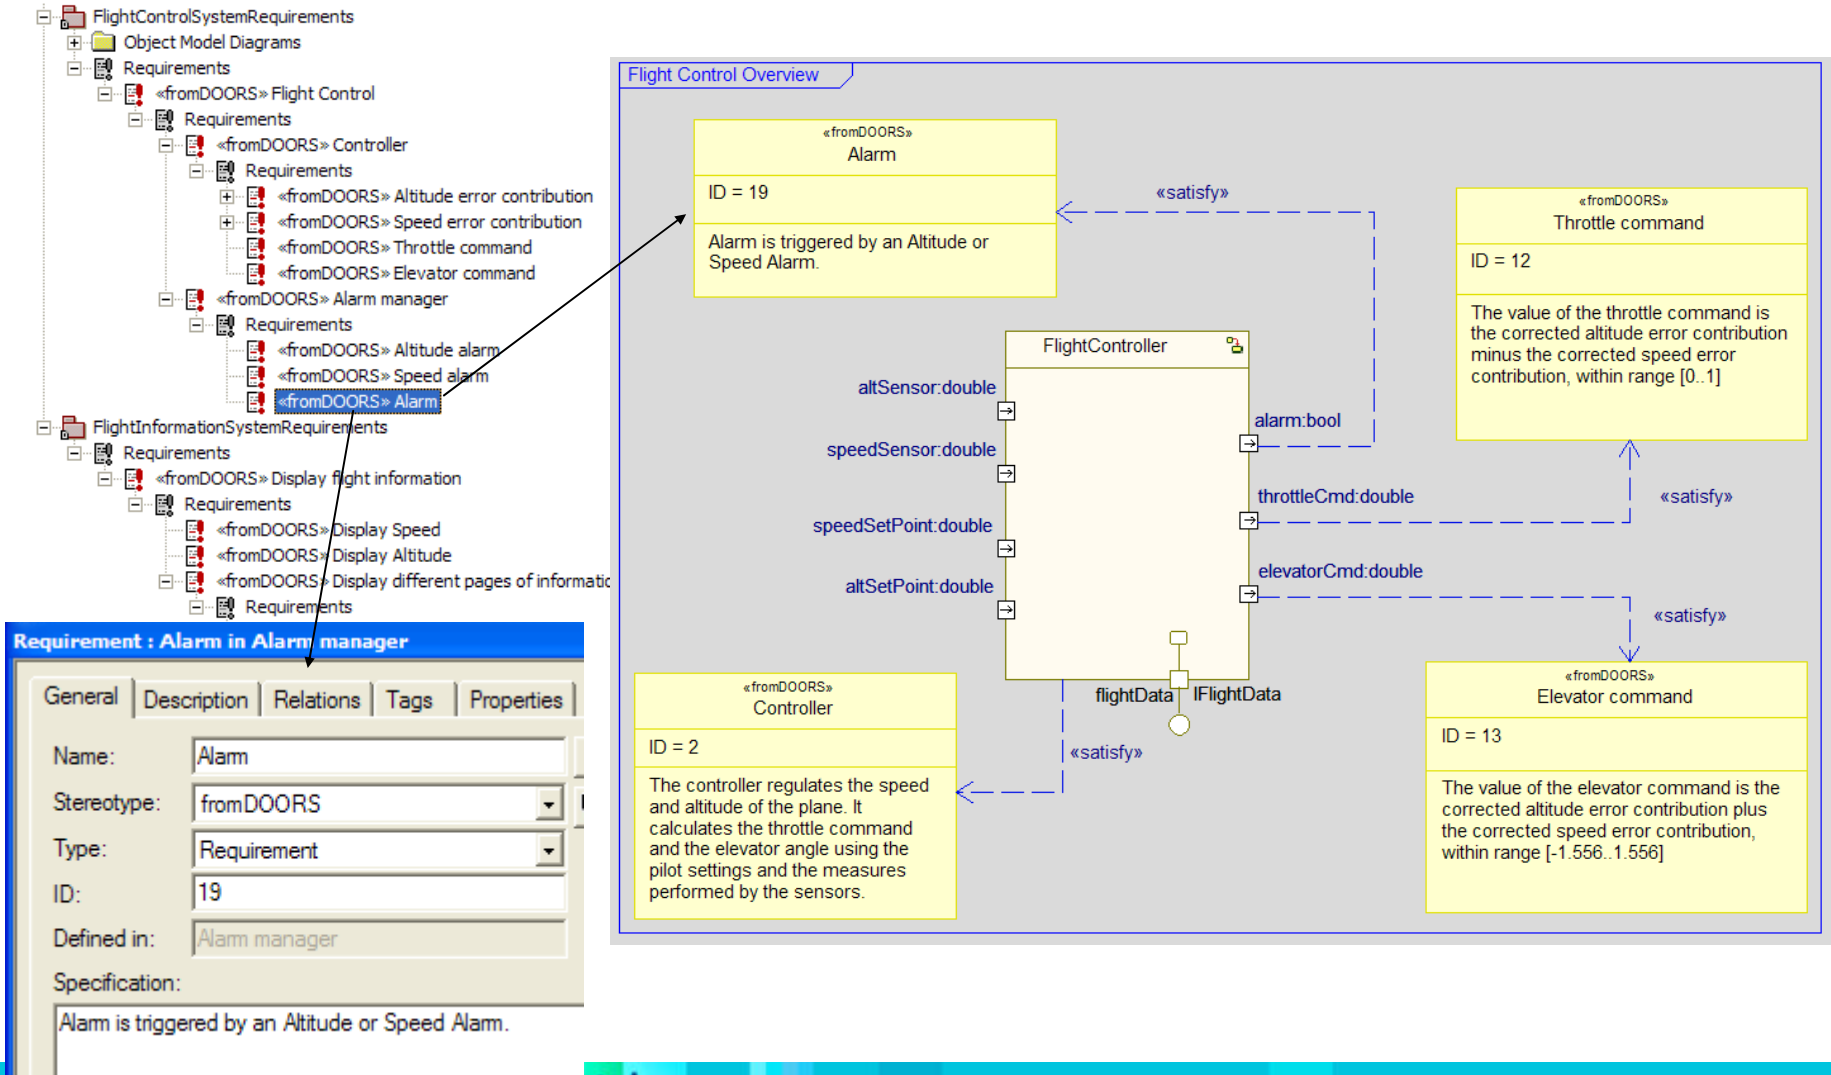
FlightControlSystemRequirements
Object Model Diagrams
Requirements
«fromDOORS» Flight Control
Requirements
«fromDOORS» Controller
Requirements
«fromDOORS» Altitude error contribution
«fromDOORS» Speed error contribution
«fromDOORS» Throttle command
«fromDOORS» Elevator command
«fromDOORS» Alarm manager
Requirements
«fromDOORS» Altitude alarm
«fromDOORS» Speed alarm
«fromDOORS» Alarm
FlightInformationSystemRequirements
Requirements
«fromDOORS» Display flight information
Requirements
«fromDOORS» Display Speed
«fromDOORS» Display Altitude
«fromDOORS» Display different pages of informatio
Requirements

Requirement : Alarm in Alarm manager

General | Description | Relations | Tags | Properties

Name: Alarm
Stereotype: fromDOORS
Type: Requirement
ID: 19
Defined in: Alarm manager
Specification:
Alarm is triggered by an Altitude or Speed Alarm.

Flight Control Overview

«fromDOORS»
Alarm
ID = 19
Alarm is triggered by an Altitude or Speed Alarm.

«satisfy»

«fromDOORS»
Throttle command
ID = 12
The value of the throttle command is the corrected altitude error contribution minus the corrected speed error contribution, within range [0..1]

FlightController
altSensor:double
speedSensor:double
speedSetPoint:double
altSetPoint:double
alarm:bool
throttleCmd:double
elevatorCmd:double
flightData
IFlightData

«satisfy»
«satisfy»
«satisfy»

«fromDOORS»
Controller
ID = 2
The controller regulates the speed and altitude of the plane. It calculates the throttle command and the elevator angle using the pilot settings and the measures performed by the sensors.

«fromDOORS»
Elevator command
ID = 13
The value of the elevator command is the corrected altitude error contribution plus the corrected speed error contribution, within range [-1.556..1.556]